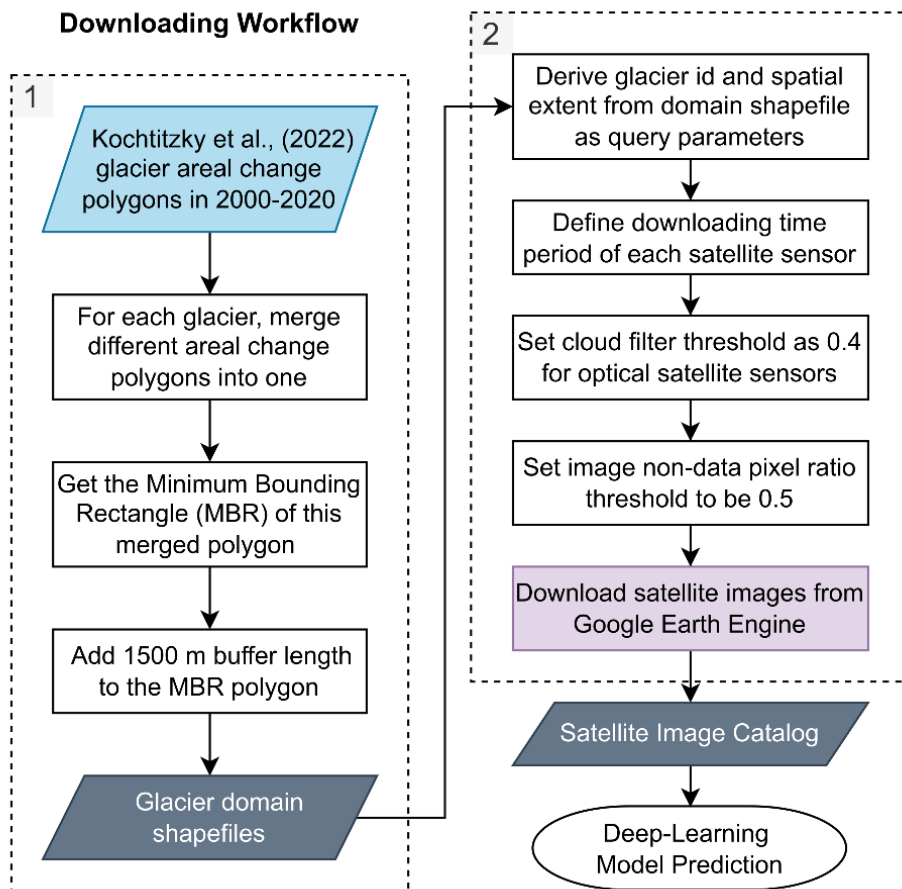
Downloading Workflow

1

Kochtitzky et al., (2022) glacier areal change polygons in 2000-2020

For each glacier, merge different areal change polygons into one

Get the Minimum Bounding Rectangle (MBR) of this merged polygon

Add 1500 m buffer length to the MBR polygon

Glacier domain shapefiles

2

Derive glacier id and spatial extent from domain shapefile as query parameters

Define downloading time period of each satellite sensor

Set cloud filter threshold as 0.4 for optical satellite sensors

Set image non-data pixel ratio threshold to be 0.5

Download satellite images from Google Earth Engine

Satellite Image Catalog

Deep-Learning Model Prediction